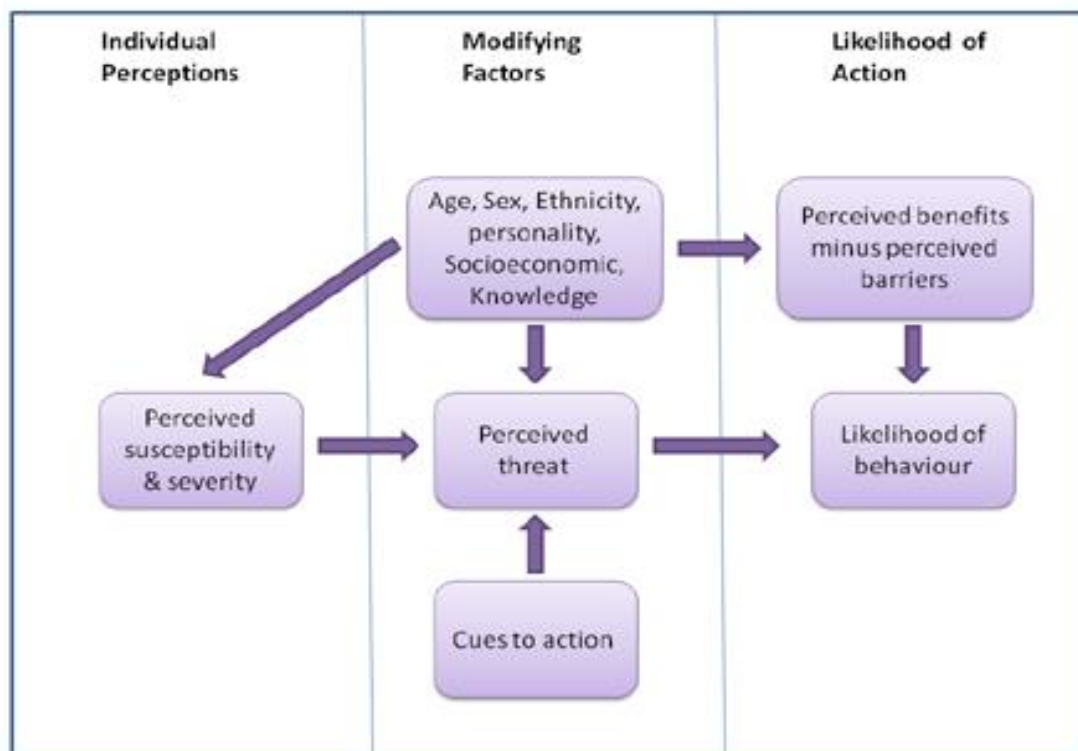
Individual Perceptions

Modifying Factors

Likelihood of Action

Age, Sex, Ethnicity, personality, Socioeconomic, Knowledge

Perceived benefits minus perceived barriers

Perceived susceptibility & severity

Perceived threat

Likelihood of behaviour

Cues to action